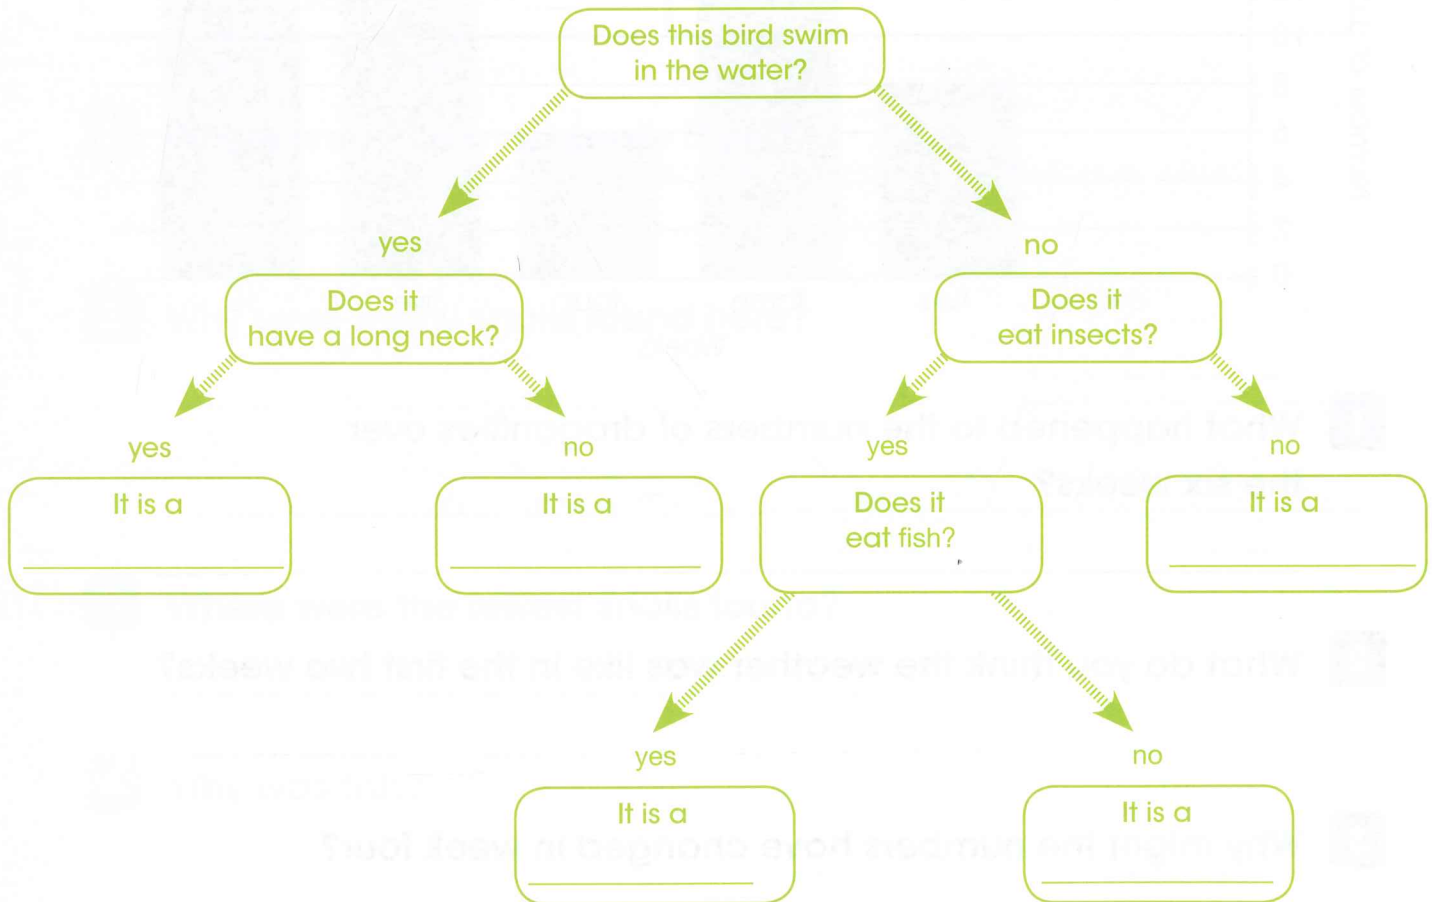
Does this bird swim in the water?

yes

no

Does it have a long neck?

Does it eat insects?

yes

no

yes

no

It is a ________

It is a ________

Does it eat fish?

It is a ________

yes

no

It is a ________

It is a ________